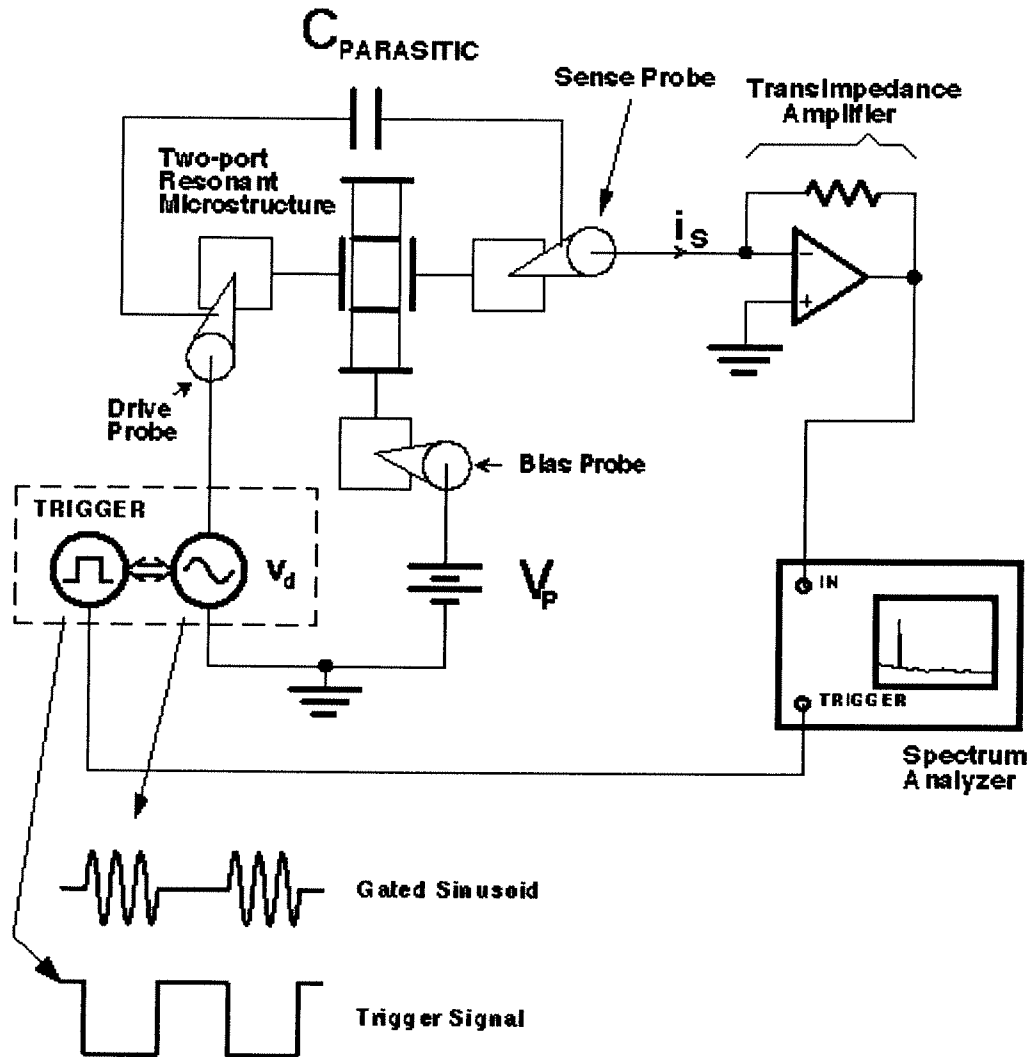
$C_{PARASITIC}$

Sense Probe

Transimpedance Amplifier

Two-port Resonant Microstructure

$i_S$

Drive Probe

Bias Probe

TRIGGER

$V_d$

$V_P$

IN

TRIGGER

Spectrum Analyzer

Gated Sinusoid

Trigger Signal